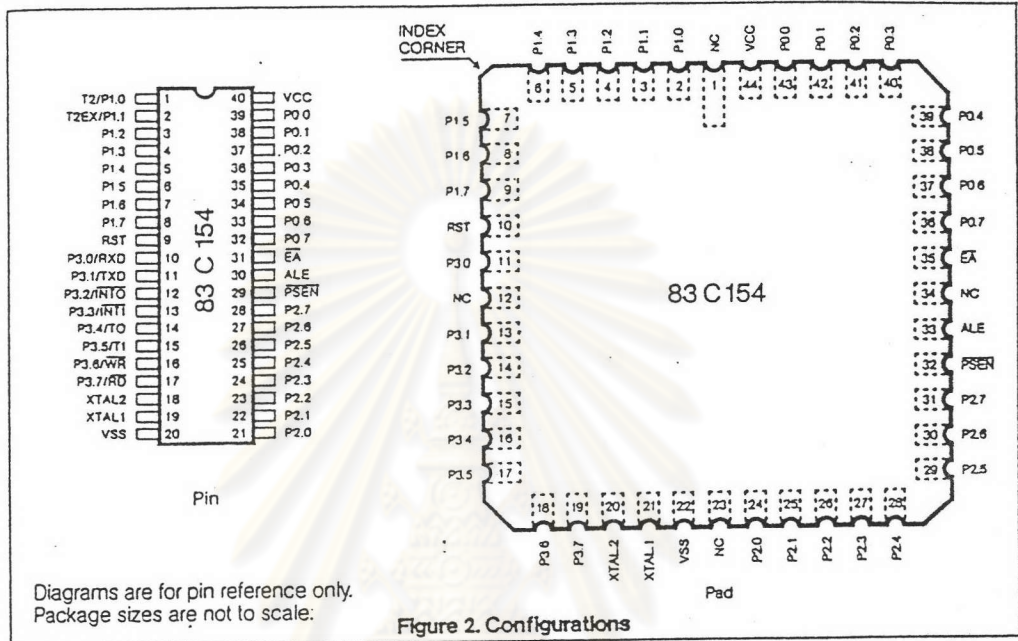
INDEX CORNER

T2/P1.0 1
T2EX/P1.1 2
P1.2 3
P1.3 4
P1.4 5
P1.5 6
P1.6 7
P1.7 8
RST 9
P3.0/RXD 10
P3.1/TXD 11
P3.2/$\overline{INT0}$ 12
P3.3/$\overline{INT1}$ 13
P3.4/T0 14
P3.5/T1 15
P3.6/$\overline{WR}$ 16
P3.7/$\overline{RD}$ 17
XTAL2 18
XTAL1 19
VSS 20

40 VCC
39 P0.0
38 P0.1
37 P0.2
36 P0.3
35 P0.4
34 P0.5
33 P0.6
32 P0.7
31 $\overline{EA}$
30 ALE
29 $\overline{PSEN}$
28 P2.7
27 P2.6
26 P2.5
25 P2.4
24 P2.3
23 P2.2
22 P2.1
21 P2.0

83 C 154

Pin

P1.4 6
P1.3 5
P1.2 4
P1.1 3
P1.0 2
NC 1
VCC 44
P0.0 43
P0.1 42
P0.2 41
P0.3 40

P1.5 7
P1.6 8
P1.7 9
RST 10
P3.0 11
NC 12
P3.1 13
P3.2 14
P3.3 15
P3.4 16
P3.5 17

39 P0.4
38 P0.5
37 P0.6
36 P0.7
35 $\overline{EA}$
34 NC
33 ALE
32 $\overline{PSEN}$
31 P2.7
30 P2.6
29 P2.5

83 C 154

18 P3.6
19 P3.7
20 XTAL2
21 XTAL1
22 VSS
23 NC
24 P2.0
25 P2.1
26 P2.2
27 P2.3
28 P2.4

Pad

Diagrams are for pin reference only.
Package sizes are not to scale.

Figure 2. Configurations